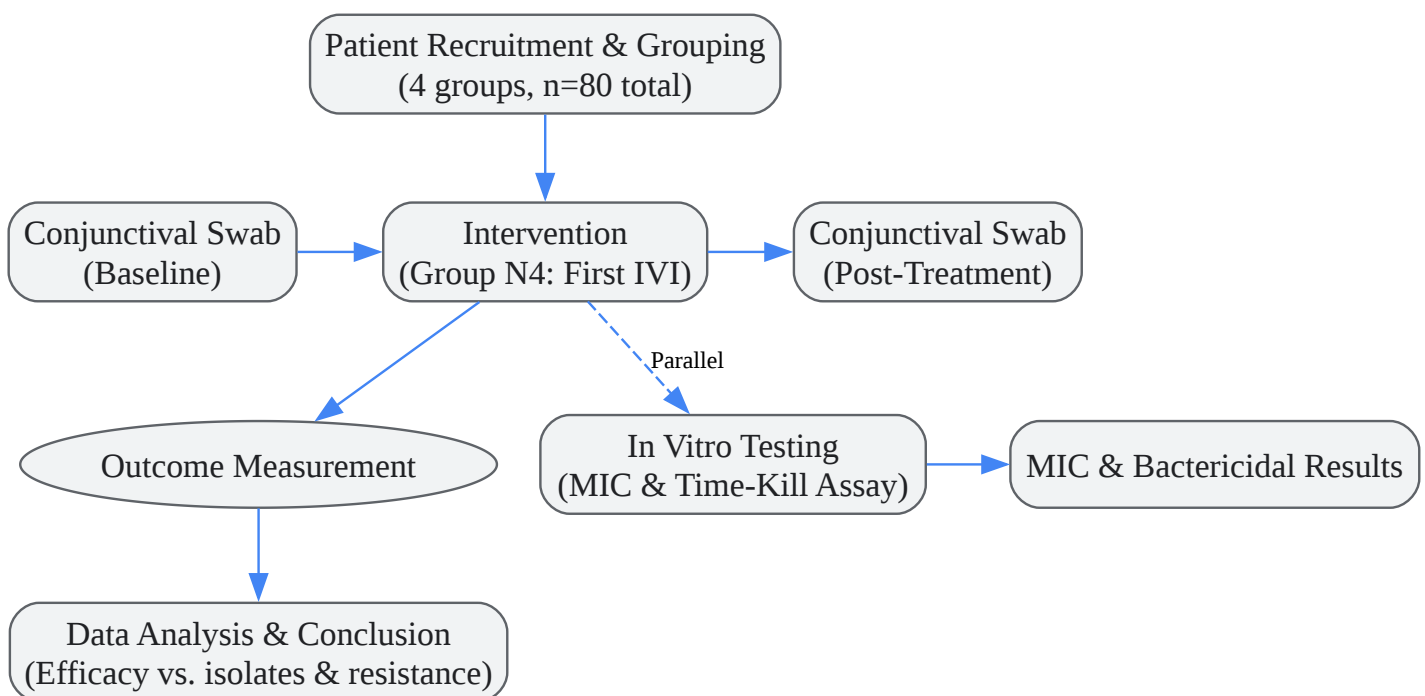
Patient Recruitment & Grouping
(4 groups, n=80 total)

Conjunctival Swab
(Baseline)

Intervention
(Group N4: First IVI)

Conjunctival Swab
(Post-Treatment)

Parallel

Outcome Measurement

In Vitro Testing
(MIC & Time-Kill Assay)

MIC & Bactericidal Results

Data Analysis & Conclusion
(Efficacy vs. isolates & resistance)